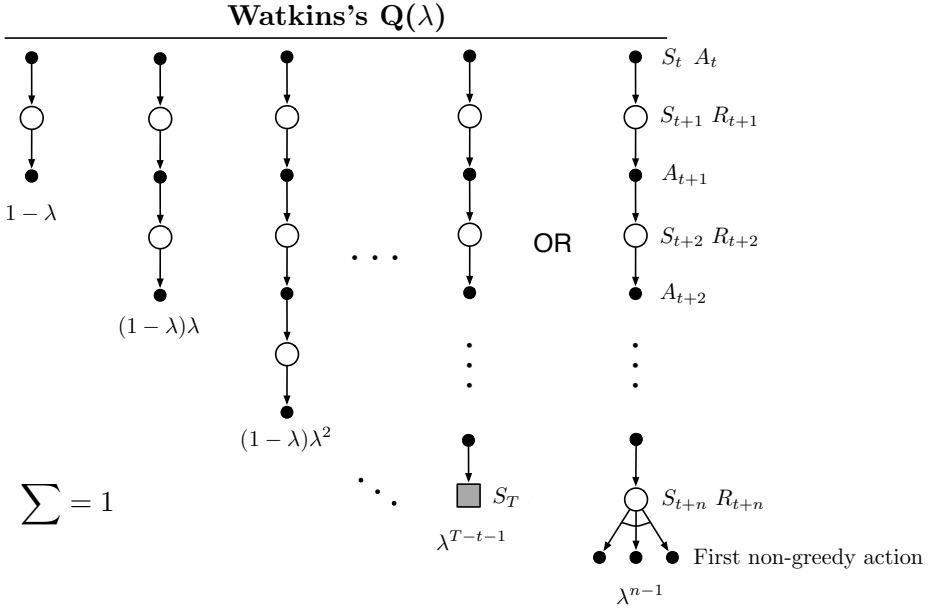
Watkins's $\mathbf{Q}(\lambda)$

$S_t$ $A_t$

$S_{t+1}$ $R_{t+1}$

$A_{t+1}$

$1-\lambda$

OR

$S_{t+2}$ $R_{t+2}$

$A_{t+2}$

$(1-\lambda)\lambda$

$(1-\lambda)\lambda^2$

$\sum = 1$

$S_T$

$\lambda^{T-t-1}$

$S_{t+n}$ $R_{t+n}$

First non-greedy action

$\lambda^{n-1}$